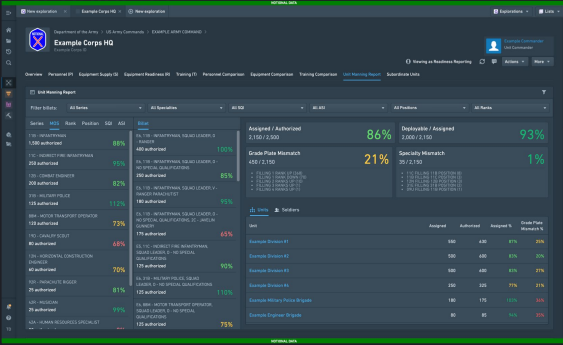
NOTIONAL DATA

New exploration | Example Corps HQ | New exploration

Explorations | Lists

Department of the Army > US Army Commands > EXAMPLE ARMY COMMAND

Example Corps HQ

Example Commander
Unit Commander

Viewing as Readiness Reporting

Actions | More

Overview | Personnel (P) | Equipment Supply (S) | Equipment Readiness (R) | Training (T) | Personnel Comparison | Equipment Comparison | Training Comparison | Unit Manning Report | Subordinate Units

Unit Manning Report

Filter billets: All Series | All Specialties | All SQI | All ASI | All Positions | All Ranks

Series | MOS | Rank | Position | SQI | ASI

11B - INFANTRYMAN
1,580 authorized 83%

11C - INDIRECT FIRE INFANTRYMAN
355 authorized 95%

12B - COMBAT ENGINEER
200 authorized 88%

31B - MILITARY POLICE
135 authorized 112%

88M - MOTOR TRANSPORT OPERATOR
120 authorized 75%

19D - CAVALRY SCOUT
80 authorized 68%

12N - HORIZONTAL CONSTRUCTION ENGINEER
60 authorized 70%

36B - PARACHUTE RIGGER
25 authorized 81%

42R - MUSICIAN
25 authorized 99%

42A - HUMAN RESOURCES SPECIALIST

Billet

6L 11B - INFANTRYMAN, SQUAD LEADER, V - RANGER
400 authorized 100%

6L 11B - INFANTRYMAN, SQUAD LEADER, 0 - NO SPECIAL QUALIFICATIONS
250 authorized 85%

6L 11B - INFANTRYMAN, SQUAD LEADER, V - PARACHUTIST
180 authorized 95%

6L 11C - INDIRECT FIRE INFANTRYMAN, SQUAD LEADER, 0 - NO SPECIAL QUALIFICATIONS
125 authorized 95%

6L 11B - INFANTRYMAN, SQUAD LEADER, 2C - JAVELIN GUNNER
110 authorized 65%

6L 31B - MILITARY POLICE, SQUAD LEADER, 0 - NO SPECIAL QUALIFICATIONS
125 authorized 90%

6L 88M - MOTOR TRANSPORT OPERATOR, SQUAD LEADER, 0 - NO SPECIAL QUALIFICATIONS
125 authorized 75%

Assigned / Authorized
2,150 / 2,500 86%

Deployable / Assigned
2,000 / 2,150 93%

Grade Plate Mismatch
450 / 2,150 21%

Specialty Mismatch
35 / 2,150 1%

Units | Soldiers

| Unit | Assigned | Authorized | Assigned % | Grade Plate Mismatch % |
|---|---|---|---|---|
| Example Division #1 | 580 | 650 | 91% | 20% |
| Example Division #2 | 500 | 600 | 83% | 24% |
| Example Division #3 | 500 | 600 | 83% | 24% |
| Example Division #4 | 250 | 325 | 77% | 31% |
| Example Military Police Brigade | 180 | 175 | 103% | 15% |
| Example Engineer Brigade | 80 | 85 | 94% | 21% |

NOTIONAL DATA